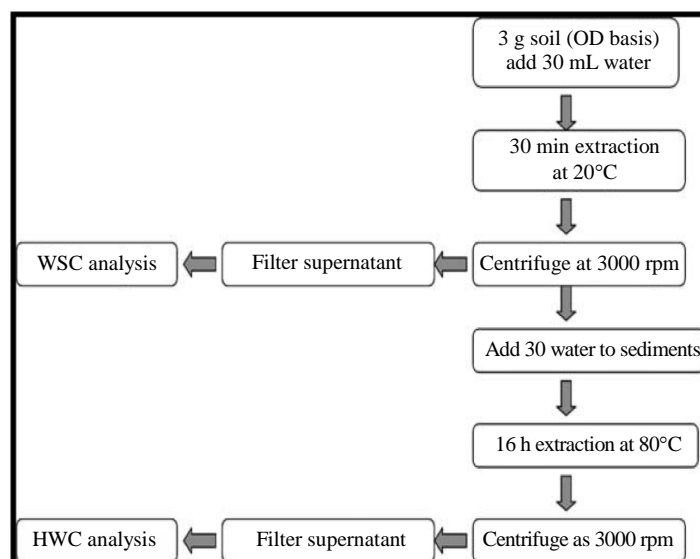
3 g soil (OD basis) add 30 mL water

30 min extraction at 20°C

Centrifuge at 3000 rpm

Filter supernatant

WSC analysis

Add 30 water to sediments

16 h extraction at 80°C

Centrifuge as 3000 rpm

Filter supernatant

HWC analysis